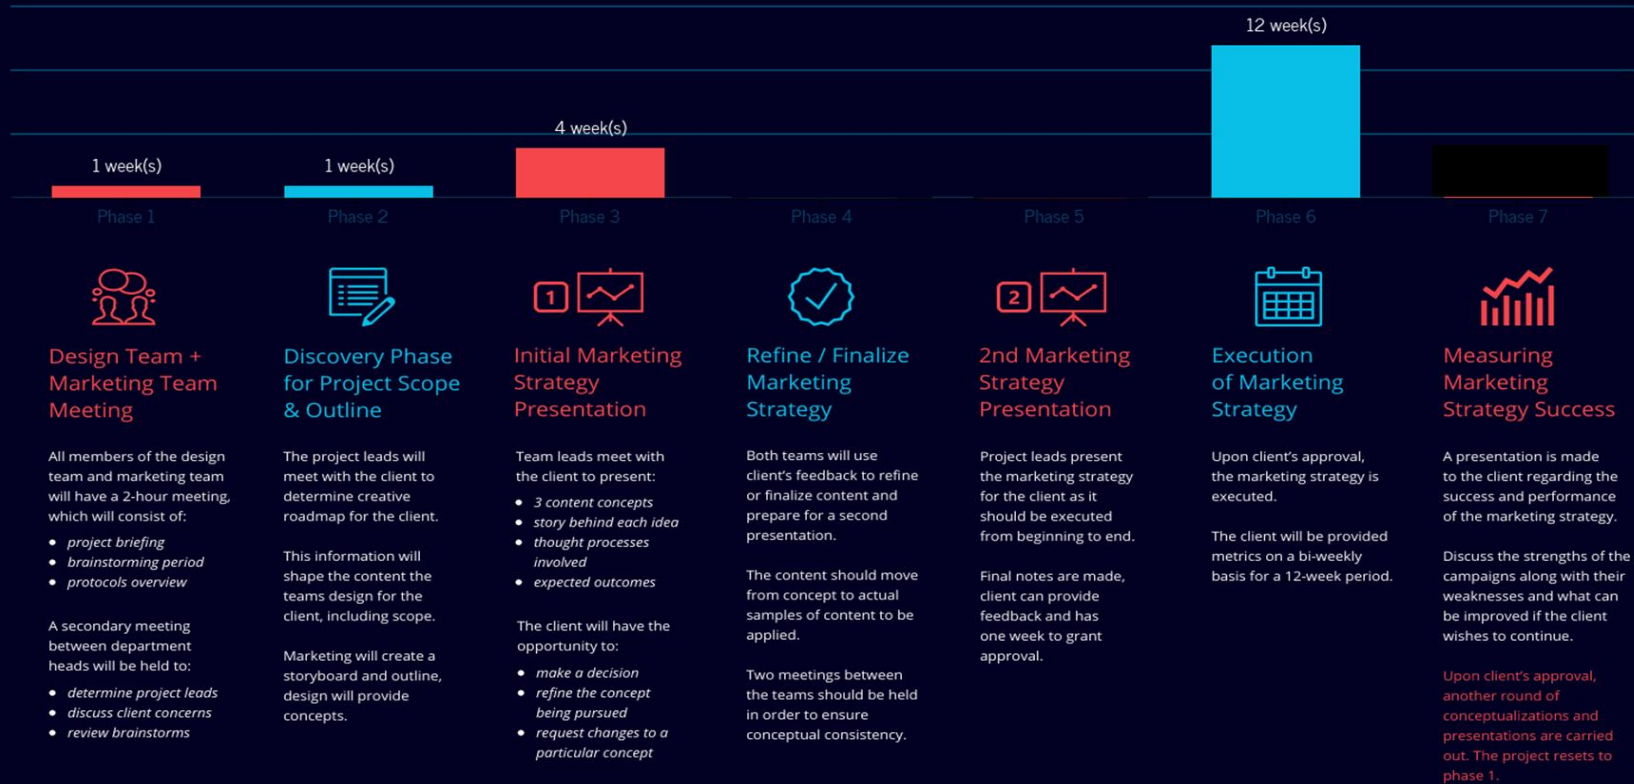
12 week(s)

4 week(s)

1 week(s)

1 week(s)

Phase 1

Phase 2

Phase 3

Phase 4

Phase 5

Phase 6

Phase 7

Design Team + Marketing Team Meeting

All members of the design team and marketing team will have a 2-hour meeting, which will consist of:

- project briefing
- brainstorming period
- protocols overview

A secondary meeting between department heads will be held to:

- determine project leads
- discuss client concerns
- review brainstorms

Discovery Phase for Project Scope & Outline

The project leads will meet with the client to determine creative roadmap for the client.

This information will shape the content the teams design for the client, including scope.

Marketing will create a storyboard and outline, design will provide concepts.

1

Initial Marketing Strategy Presentation

Team leads meet with the client to present:

- 3 content concepts
- story behind each idea
- thought processes involved
- expected outcomes

The client will have the opportunity to:

- make a decision
- refine the concept being pursued
- request changes to a particular concept

Refine / Finalize Marketing Strategy

Both teams will use client's feedback to refine or finalize content and prepare for a second presentation.

The content should move from concept to actual samples of content to be applied.

Two meetings between the teams should be held in order to ensure conceptual consistency.

2

2nd Marketing Strategy Presentation

Project leads present the marketing strategy for the client as it should be executed from beginning to end.

Final notes are made, client can provide feedback and has one week to grant approval.

Execution of Marketing Strategy

Upon client's approval, the marketing strategy is executed.

The client will be provided metrics on a bi-weekly basis for a 12-week period.

Measuring Marketing Strategy Success

A presentation is made to the client regarding the success and performance of the marketing strategy.

Discuss the strengths of the campaigns along with their weaknesses and what can be improved if the client wishes to continue.

Upon client's approval, another round of conceptualizations and presentations are carried out. The project resets to phase 1.